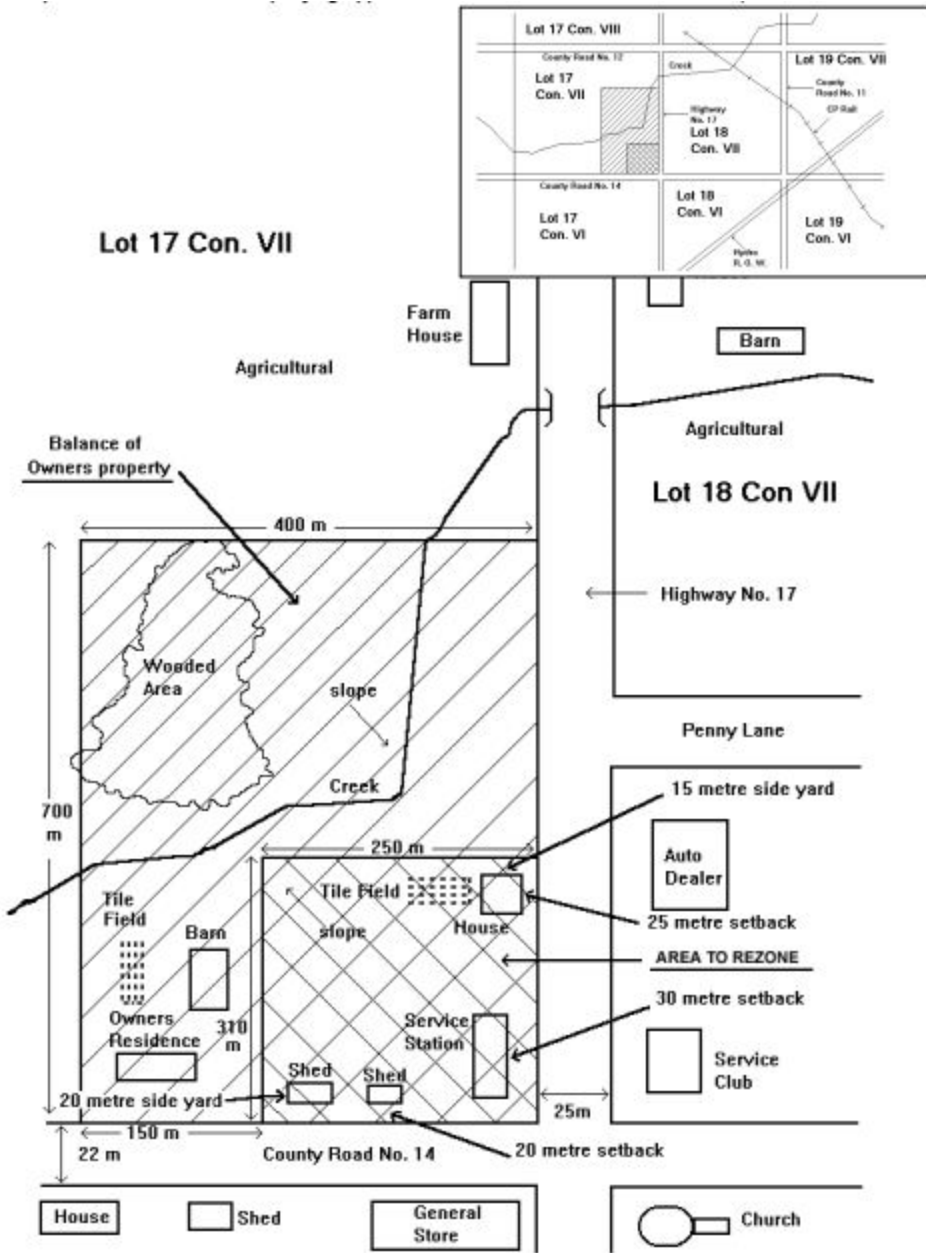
Lot 17 Con. VIII
County Road No. 12
Creek
Lot 19 Con. VII
Lot 17 Con. VII
Highway No. 17
County Road No. 11
CP Rail
Lot 18 Con. VII
County Road No. 14
Lot 18 Con. VI
Lot 17 Con. VI
Lot 19 Con. VI
Hydro R. O. W.

Lot 17 Con. VII

Farm House

Agricultural

Barn

Agricultural

Lot 18 Con VII

Balance of Owners property

400 m

Highway No. 17

Wooded Area

slope

700 m

Creek

Penny Lane

15 metre side yard

250 m

Auto Dealer

Tile Field

House

Tile Field

slope

25 metre setback

Barn

AREA TO REZONE

30 metre setback

Owners Residence

310 m

Service Station

Service Club

20 metre side yard

Shed

Shed

25m

150 m

22 m

County Road No. 14

20 metre setback

House

Shed

General Store

Church